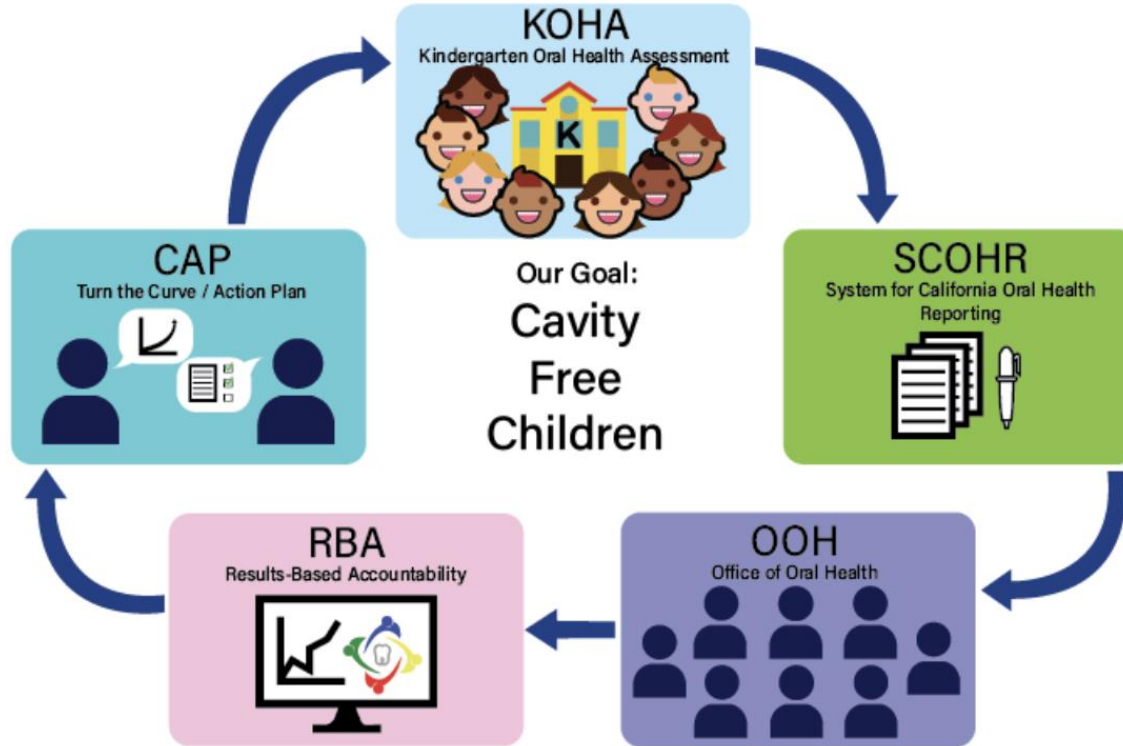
KOHA
Kindergarten Oral Health Assessment

K

SCOHR
System for California Oral Health Reporting

OOH
Office of Oral Health

RBA
Results-Based Accountability

CAP
Turn the Curve / Action Plan

Our Goal:
Cavity Free Children